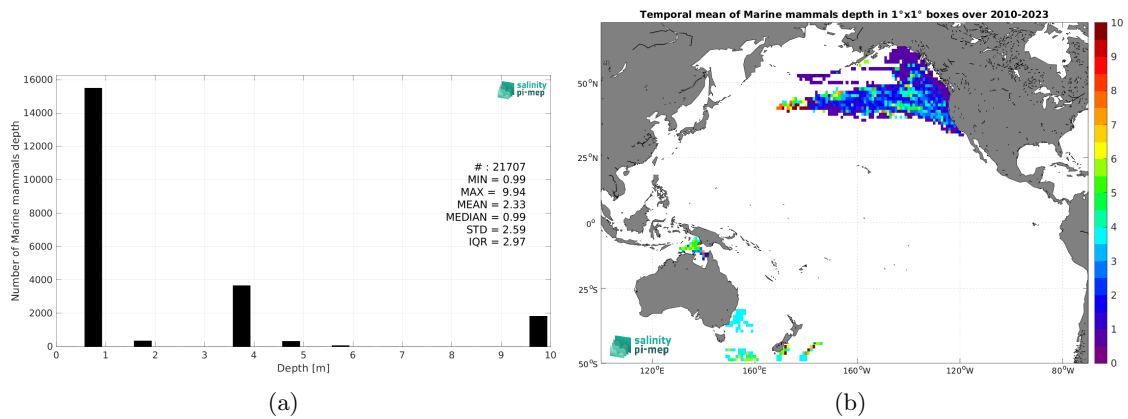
salinity pi-mep

16000
14000
12000
10000
8000
6000
4000
2000
0

Number of Marine mammals depth

# : 21707
MIN = 0.99
MAX = 9.94
MEAN = 2.33
MEDIAN = 0.99
STD = 2.59
IQR = 2.97

0 1 2 3 4 5 6 7 8 9 10
Depth [m]

(a)

Temporal mean of Marine mammals depth in 1°x1° boxes over 2010-2023

50°N
25°N
0°
25°S
50°S

120°E 160°E 160°W 120°W 80°W

salinity pi-mep

10
9
8
7
6
5
4
3
2
1
0

(b)